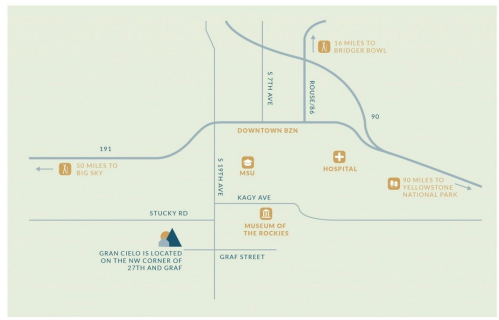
16 MILES TO BRIDGER BOWL

S 7TH AVE

ROUSE/86

90

191

DOWNTOWN BZN

50 MILES TO BIG SKY

S 19TH AVE

MSU

HOSPITAL

90 MILES TO YELLOWSTONE NATIONAL PARK

KAGY AVE

STUCKY RD

MUSEUM OF THE ROCKIES

GRAN CIELO IS LOCATED ON THE NW CORNER OF 27TH AND GRAF

GRAF STREET